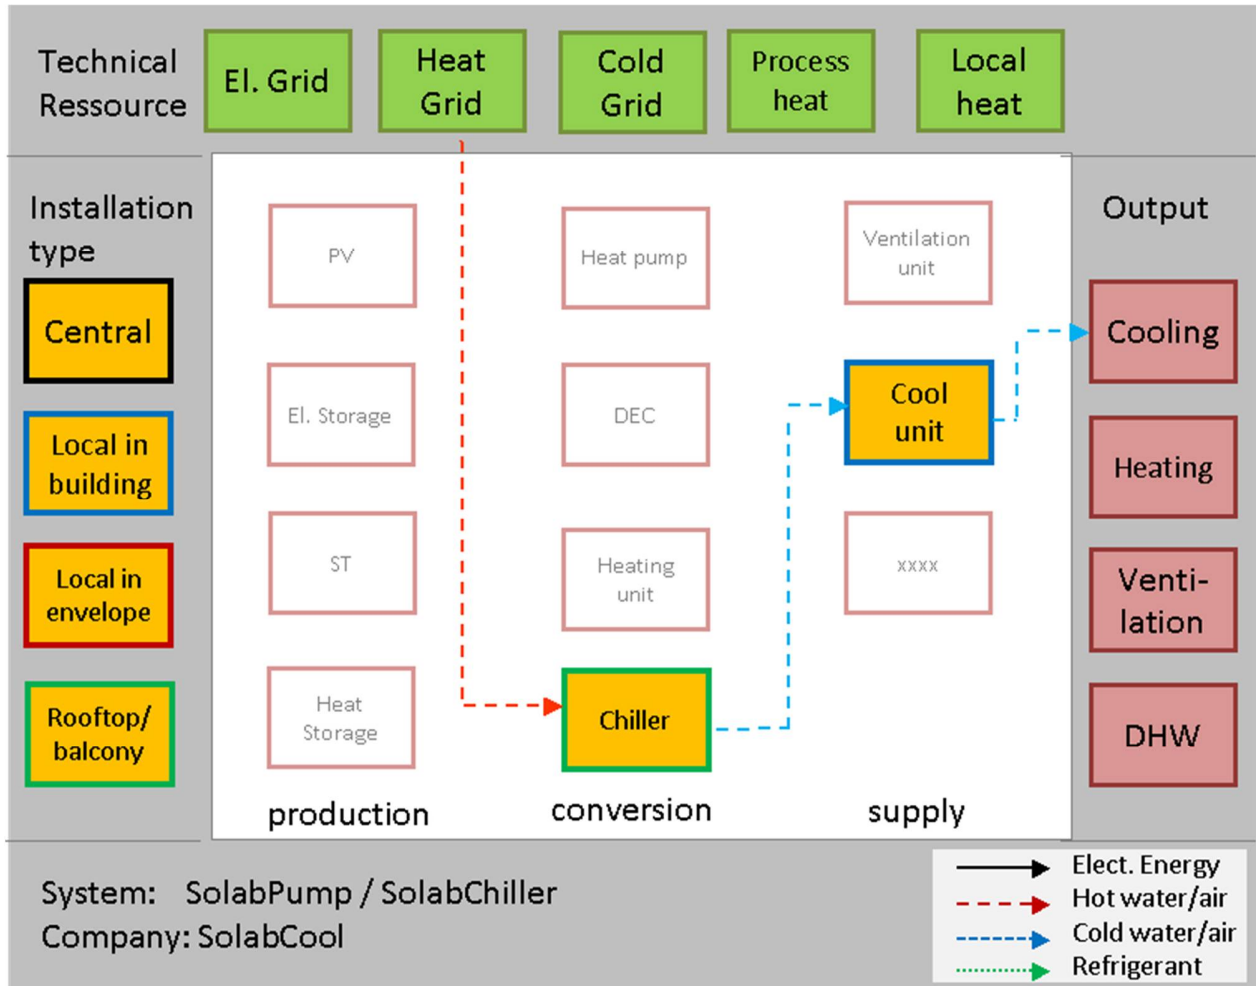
Technical Ressource

El. Grid

Heat Grid

Cold Grid

Process heat

Local heat

Installation type

Central

Local in building

Local in envelope

Rooftop/ balcony

PV

El. Storage

ST

Heat Storage

Heat pump

DEC

Heating unit

Chiller

Ventilation unit

Cool unit

xxxx

production

conversion

supply

Output

Cooling

Heating

Venti-lation

DHW

System: SolabPump / SolabChiller
Company: SolabCool

Elect. Energy
Hot water/air
Cold water/air
Refrigerant